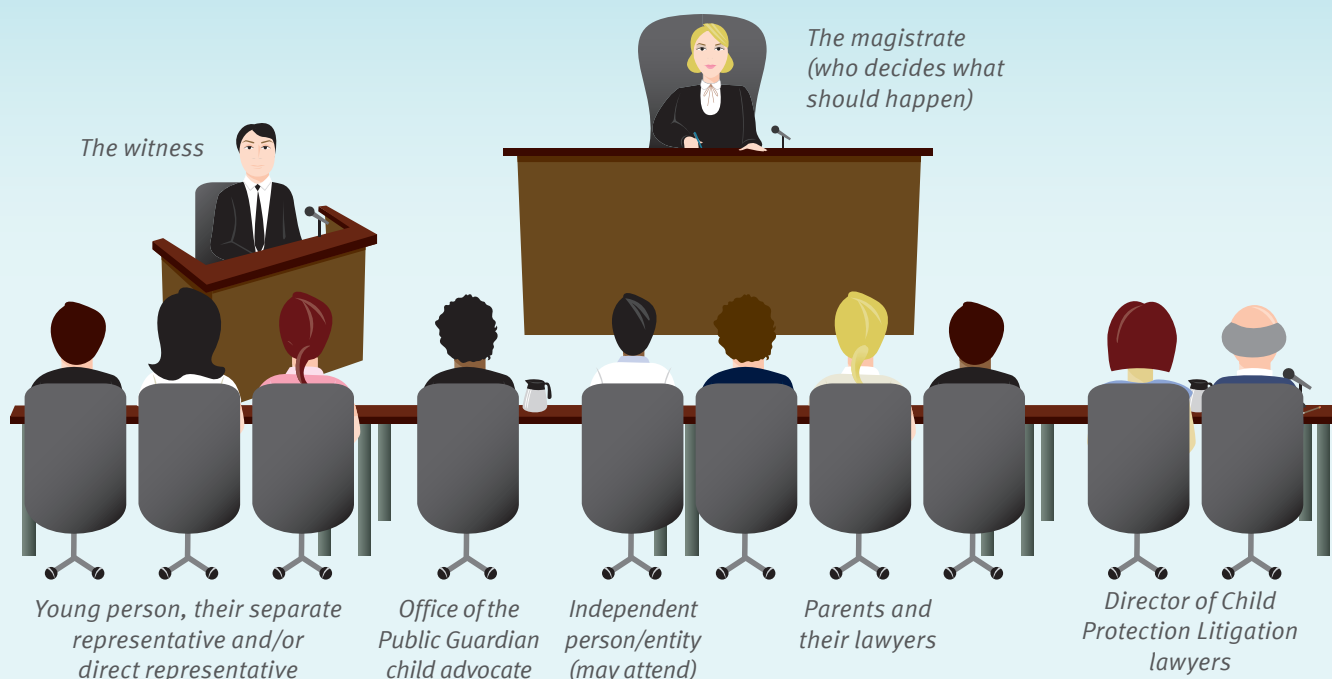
The magistrate (who decides what should happen)

The witness

Young person, their separate representative and/or direct representative

Office of the Public Guardian child advocate

Independent person/entity (may attend)

Parents and their lawyers

Director of Child Protection Litigation lawyers